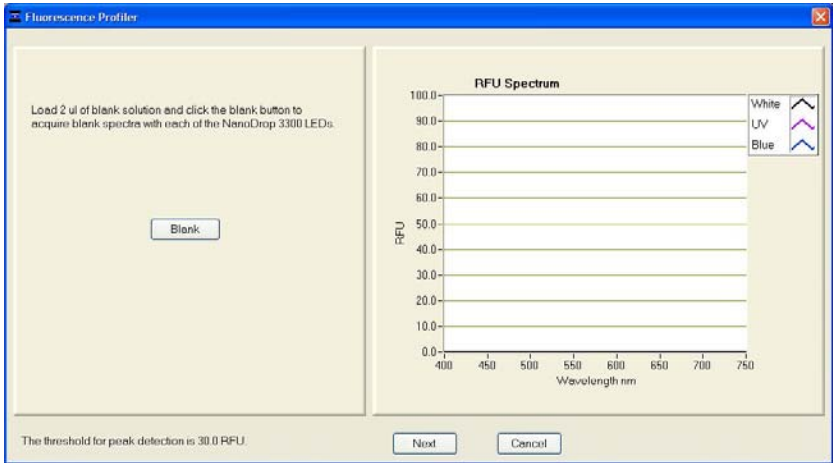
Fluorescence Profiler

Load 2 ul of blank solution and click the blank button to acquire blank spectra with each of the NanoDrop 3300 LEDs.

Blank

RFU Spectrum

100.0
90.0
80.0
70.0
60.0
50.0
40.0
30.0
20.0
10.0
0.0

RFU

400 450 500 550 600 650 700 750

Wavelength nm

White
UV
Blue

The threshold for peak detection is 30.0 RFU.

Next

Cancel